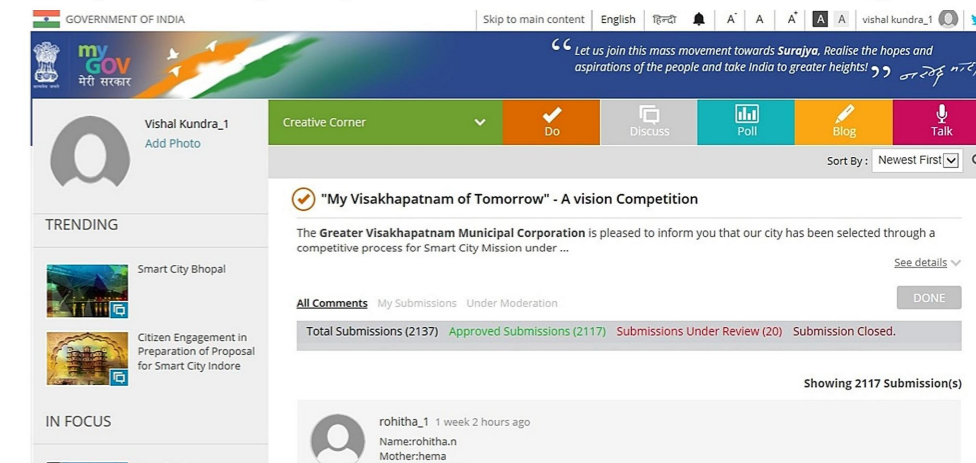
GOVERNMENT OF INDIA

Skip to main content | English | हिन्दी | A+ | A | A- | A | A | vishal kundra_1

my GOV मेरी सरकार

" Let us join this mass movement towards Surajya, Realise the hopes and aspirations of the people and take India to greater heights! "

Vishal Kundra_1
Add Photo

Creative Corner

Do | Discuss | Poll | Blog | Talk

Sort By : Newest First

TRENDING

Smart City Bhopal

Citizen Engagement in Preparation of Proposal for Smart City Indore

IN FOCUS

"My Visakhapatnam of Tomorrow" - A vision Competition

The Greater Visakhapatnam Municipal Corporation is pleased to inform you that our city has been selected through a competitive process for Smart City Mission under ...

See details

All Comments | My Submissions | Under Moderation

DONE

Total Submissions (2137) Approved Submissions (2117) Submissions Under Review (20) Submission Closed.

Showing 2117 Submission(s)

rohitha_1 1 week 2 hours ago
Name:rohitha.n
Mother:hema